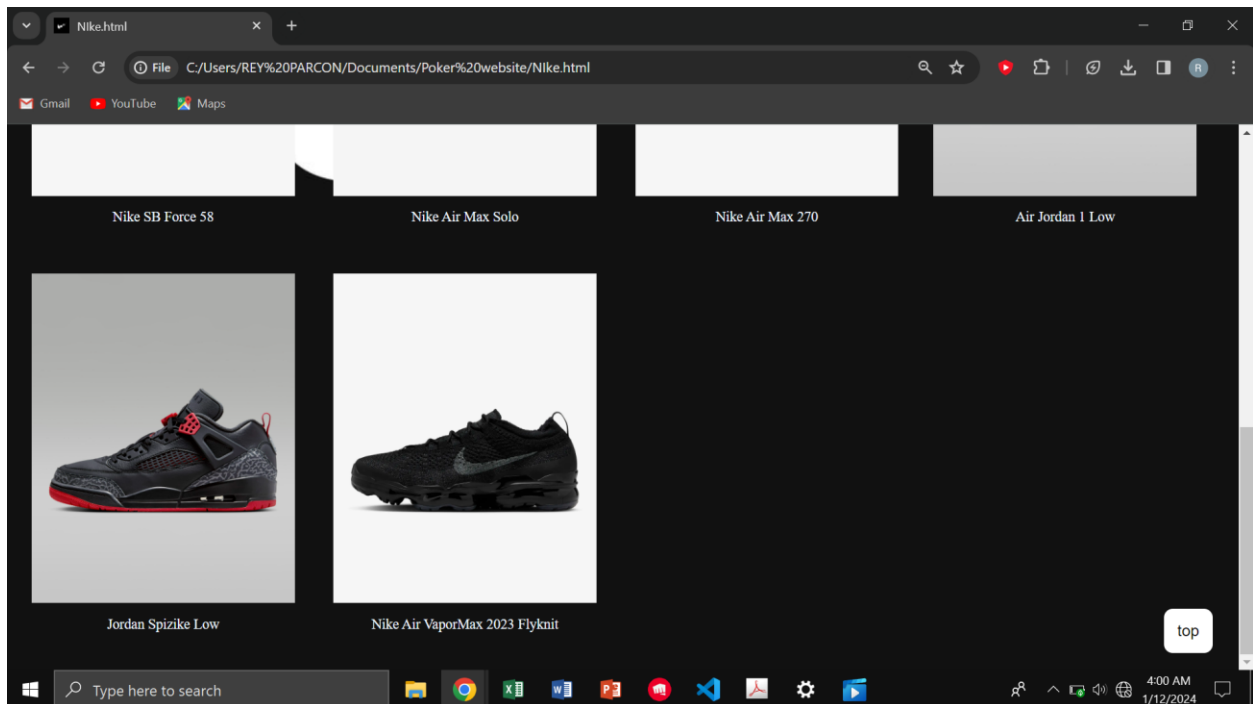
NIke.html

File C:/Users/REY%20PARCON/Documents/Poker%20website/NIke.html

Gmail YouTube Maps

Nike SB Force 58

Nike Air Max Solo

Nike Air Max 270

Air Jordan 1 Low

Jordan Spizike Low

Nike Air VaporMax 2023 Flyknit

top

Type here to search

4:00 AM
1/12/2024